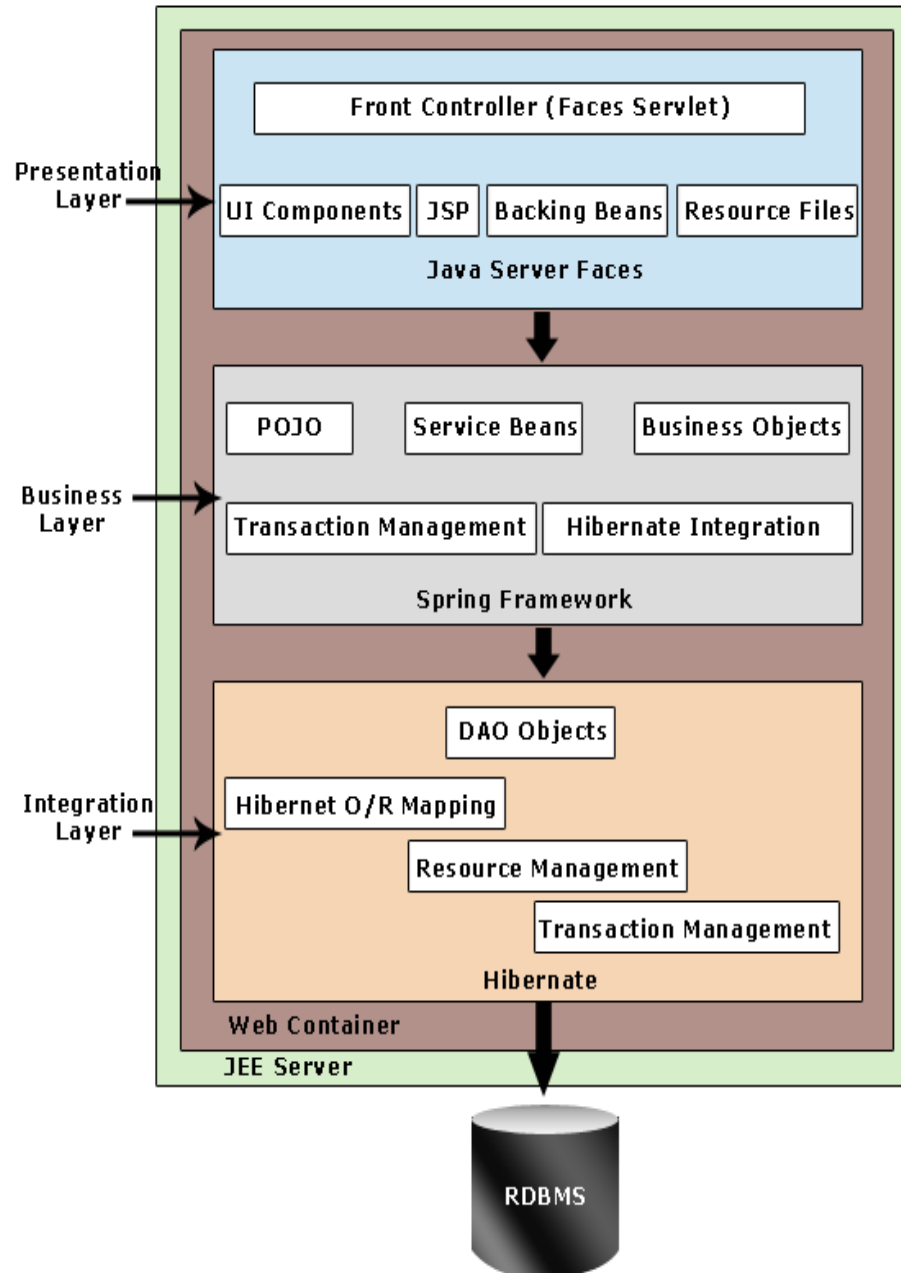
Presentation Layer

Front Controller (Faces Servlet)

UI Components

JSP

Backing Beans

Resource Files

Java Server Faces

Business Layer

POJO

Service Beans

Business Objects

Transaction Management

Hibernate Integration

Spring Framework

Integration Layer

DAO Objects

Hibernet O/R Mapping

Resource Management

Transaction Management

Hibernate

Web Container

JEE Server

RDBMS